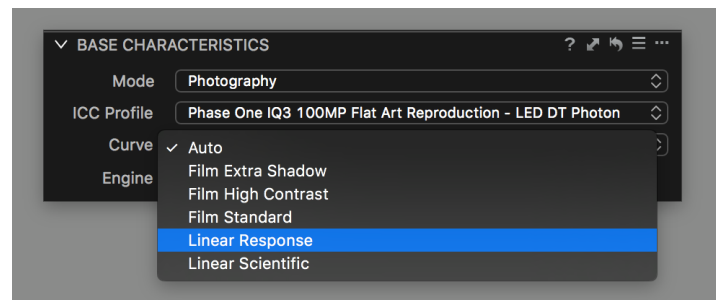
BASE CHARACTERISTICS

? ··· 

Mode Photography

ICC Profile Phase One IQ3 100MP Flat Art Reproduction - LED DT Photon

Curve

Engine

✓ Auto
Film Extra Shadow
Film High Contrast
Film Standard
Linear Response
Linear Scientific